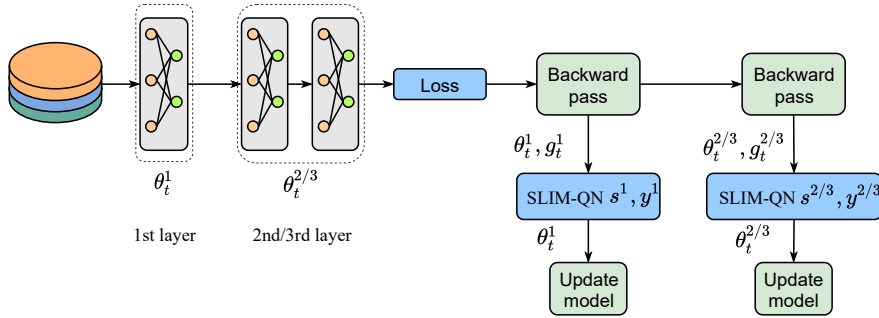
$\theta_t^1$

1st layer

$\theta_t^{2/3}$

2nd/3rd layer

Loss

Backward pass

$\theta_t^1, g_t^1$

SLIM-QN $s^1, y^1$

$\theta_t^1$

Update model

Backward pass

$\theta_t^{2/3}, g_t^{2/3}$

SLIM-QN $s^{2/3}, y^{2/3}$

$\theta_t^{2/3}$

Update model